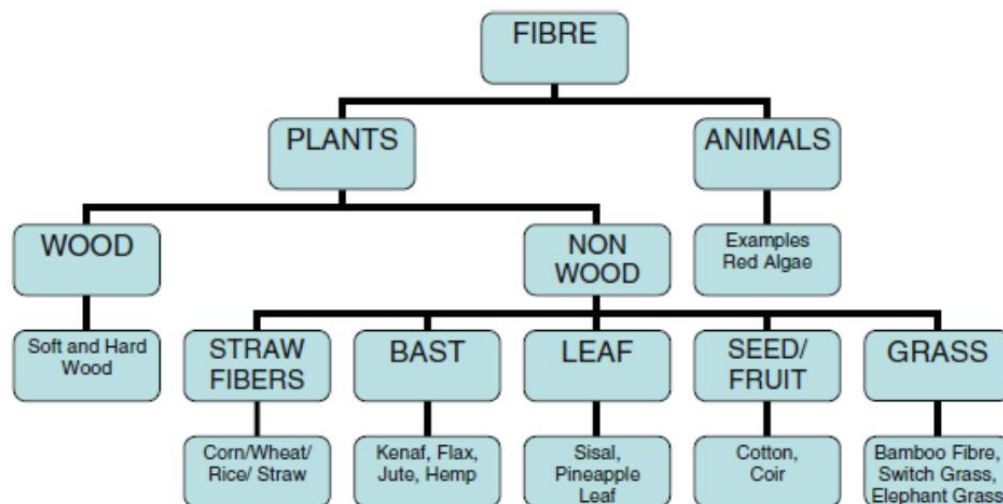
FIBRE

PLANTS

ANIMALS

WOOD

NON WOOD

Examples Red Algae

Soft and Hard Wood

STRAW FIBERS

BAST

LEAF

SEED/ FRUIT

GRASS

Corn/Wheat/ Rice/ Straw

Kenaf, Flax, Jute, Hemp

Sisal, Pineapple Leaf

Cotton, Coir

Bamboo Fibre, Switch Grass, Elephant Grass